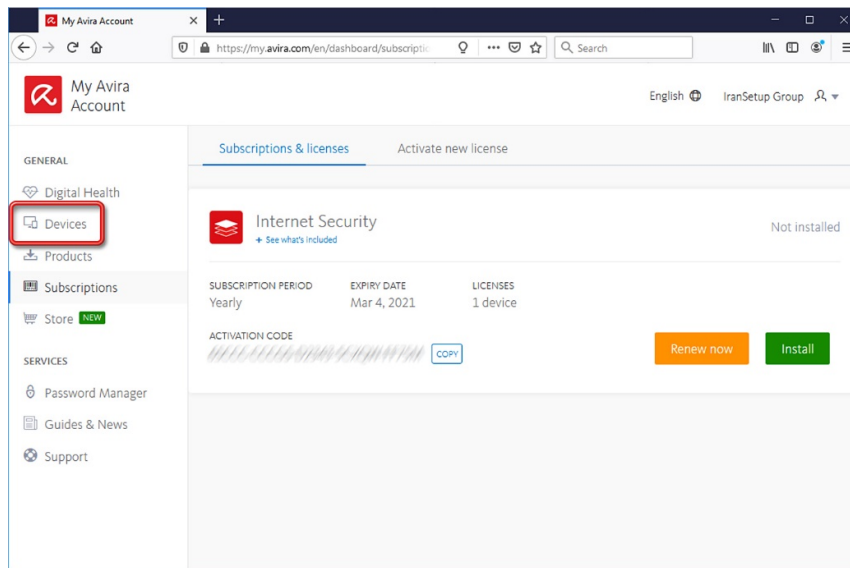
My Avira Account

https://my.avira.com/en/dashboard/subscriptio

Search

My Avira Account

English

IranSetup Group

GENERAL

Digital Health

Devices

Products

Subscriptions

Store NEW

SERVICES

Password Manager

Guides & News

Support

Subscriptions & licenses

Activate new license

Internet Security

+ See what's included

Not installed

SUBSCRIPTION PERIOD
Yearly

EXPIRY DATE
Mar 4, 2021

LICENSES
1 device

ACTIVATION CODE

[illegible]

COPY

Renew now

Install